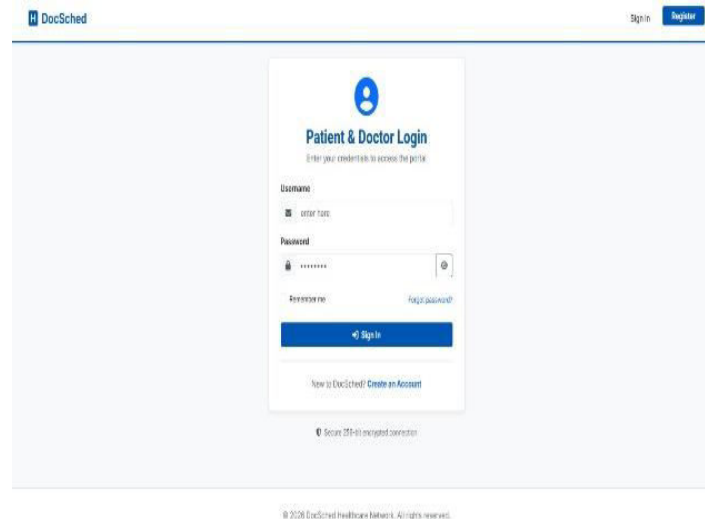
H DocSched

Sign In Register

Patient & Doctor Login

Enter your credentials to access the portal

Username

enter here

Password

••••••••

Remember me

Forgot password?

Sign In

New to DocSched? Create an Account

Secure 256-bit encrypted connection

© 2026 DocSched Healthcare Network. All rights reserved.